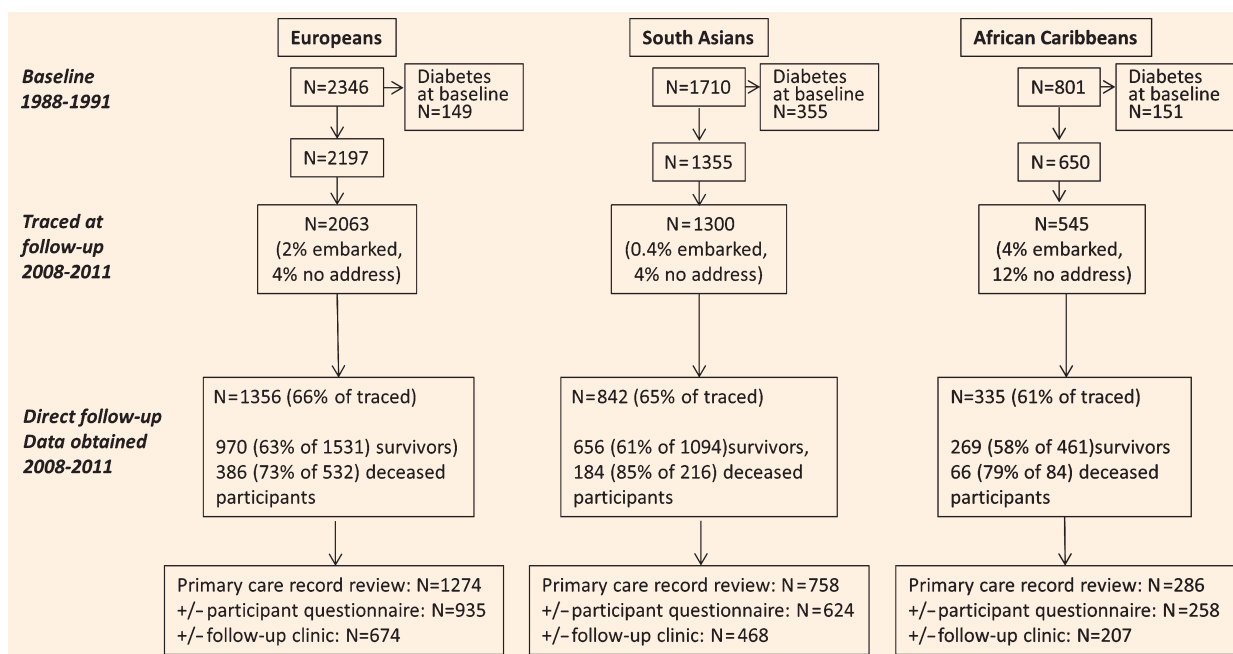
Europeans

South Asians

African Caribbeans

Baseline 1988-1991

N=2346

Diabetes at baseline N=149

N=2197

N=1710

Diabetes at baseline N=355

N=1355

N=801

Diabetes at baseline N=151

N=650

Traced at follow-up 2008-2011

N=2063 (2% embarked, 4% no address)

N=1300 (0.4% embarked, 4% no address)

N=545 (4% embarked, 12% no address)

Direct follow-up Data obtained 2008-2011

N=1356 (66% of traced)

970 (63% of 1531) survivors) 386 (73% of 532) deceased participants

N=842 (65% of traced)

656 (61% of 1094)survivors, 184 (85% of 216) deceased participants

N=335 (61% of traced)

269 (58% of 461)survivors 66 (79% of 84) deceased participants

Primary care record review: N=1274
+/- participant questionnaire: N=935
+/- follow-up clinic: N=674

Primary care record review: N=758
+/- participant questionnaire: N=624
+/- follow-up clinic: N=468

Primary care record review: N=286
+/- participant questionnaire: N=258
+/- follow-up clinic: N=207